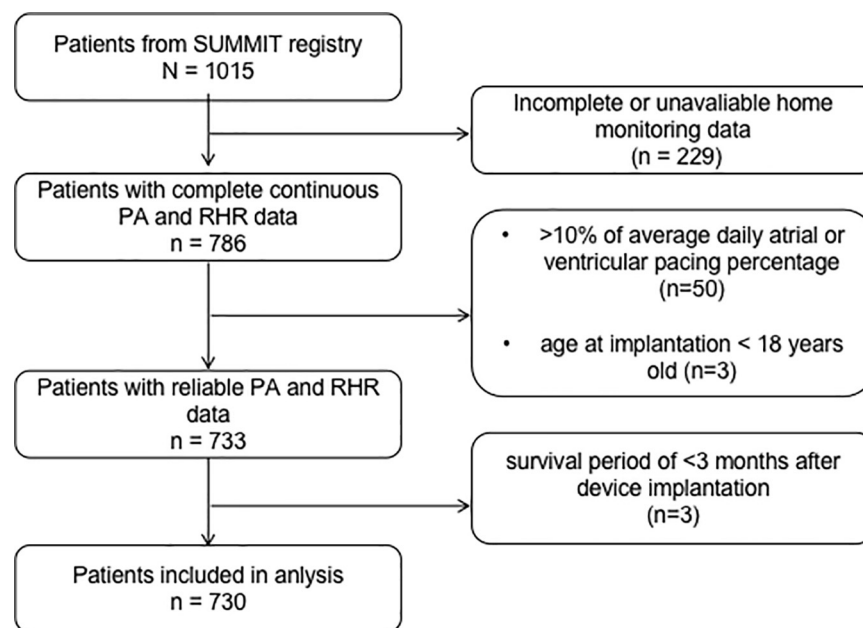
Patients from SUMMIT registry
N = 1015

Incomplete or unavaliable home monitoring data
(n = 229)

Patients with complete continuous PA and RHR data
n = 786

• >10% of average daily atrial or ventricular pacing percentage (n=50)

• age at implantation < 18 years old (n=3)

Patients with reliable PA and RHR data
n = 733

survival period of <3 months after device implantation
(n=3)

Patients included in anlysis
n = 730